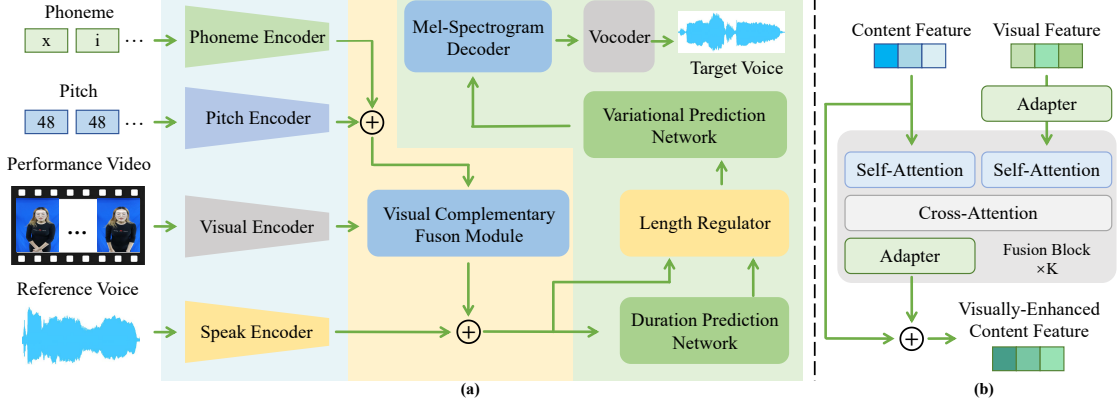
Phoneme

x i ...

Pitch

48 48 ...

Performance Video

...

Reference Voice

Phoneme Encoder

Pitch Encoder

Visual Encoder

Speak Encoder

Mel-Spectrogram Decoder

Vocoder

Target Voice

Variational Prediction Network

Visual Complementary Fuson Module

Length Regulator

Duration Prediction Network

(a)

Content Feature

Visual Feature

Adapter

Self-Attention

Self-Attention

Cross-Attention

Adapter

Fusion Block ×K

Visually-Enhanced Content Feature

(b)